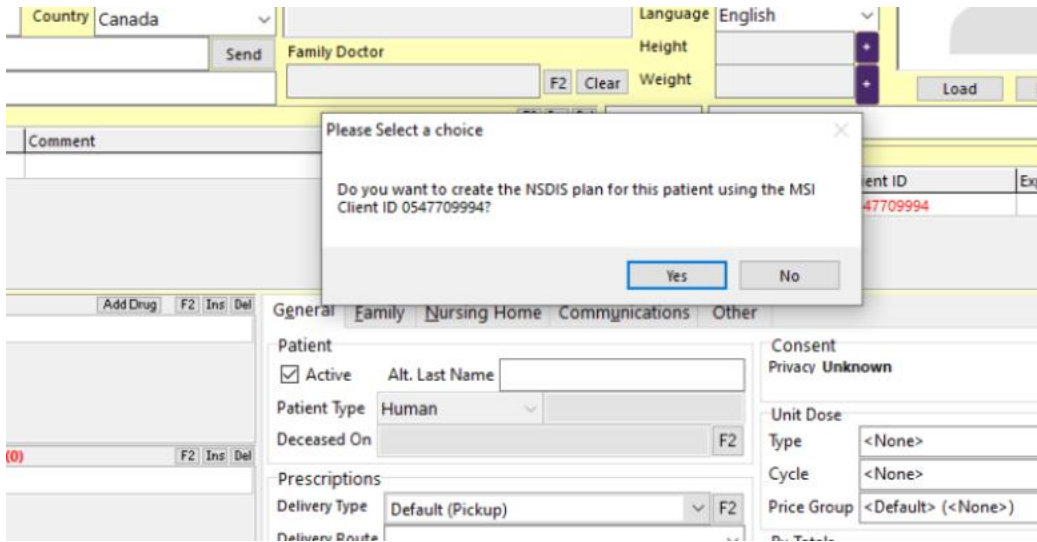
Country Canada

Send

Family Doctor

F2 Clear

Language English

Height

Weight

Load

Comment

Please Select a choice

Do you want to create the NSDIS plan for this patient using the MSI Client ID 0547709994?

Yes

No

ent ID

47709994

Ex

Add Drug F2 Ins Del

General Family Nursing Home Communications Other

Patient

Active Alt. Last Name

Patient Type Human

Deceased On F2

(0) F2 Ins Del

Prescriptions

Delivery Type Default (Pickup) F2

Delivery Route

Consent

Privacy Unknown

Unit Dose

Type <None>

Cycle <None>

Price Group <Default> (<None>)

Rx Totals